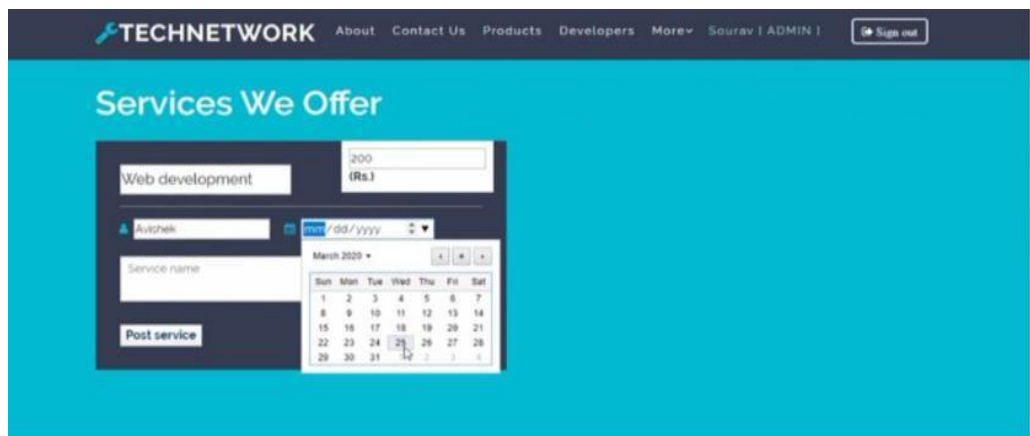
TECHNETWORK About Contact Us Products Developers More▾ Sourav [ ADMIN ] Sign out

Services We Offer

Web development

200
(Rs.)

Avishek

mm/dd/yyyy

Service name

Post service

March 2020 ▾

| Sun | Mon | Tue | Wed | Thu | Fri | Sat |
|---|---|---|---|---|---|---|
| 1 | 2 | 3 | 4 | 5 | 6 | 7 |
| 8 | 9 | 10 | 11 | 12 | 13 | 14 |
| 15 | 16 | 17 | 18 | 19 | 20 | 21 |
| 22 | 23 | 24 | 25 | 26 | 27 | 28 |
| 29 | 30 | 31 | 1 | 2 | 3 | 4 |